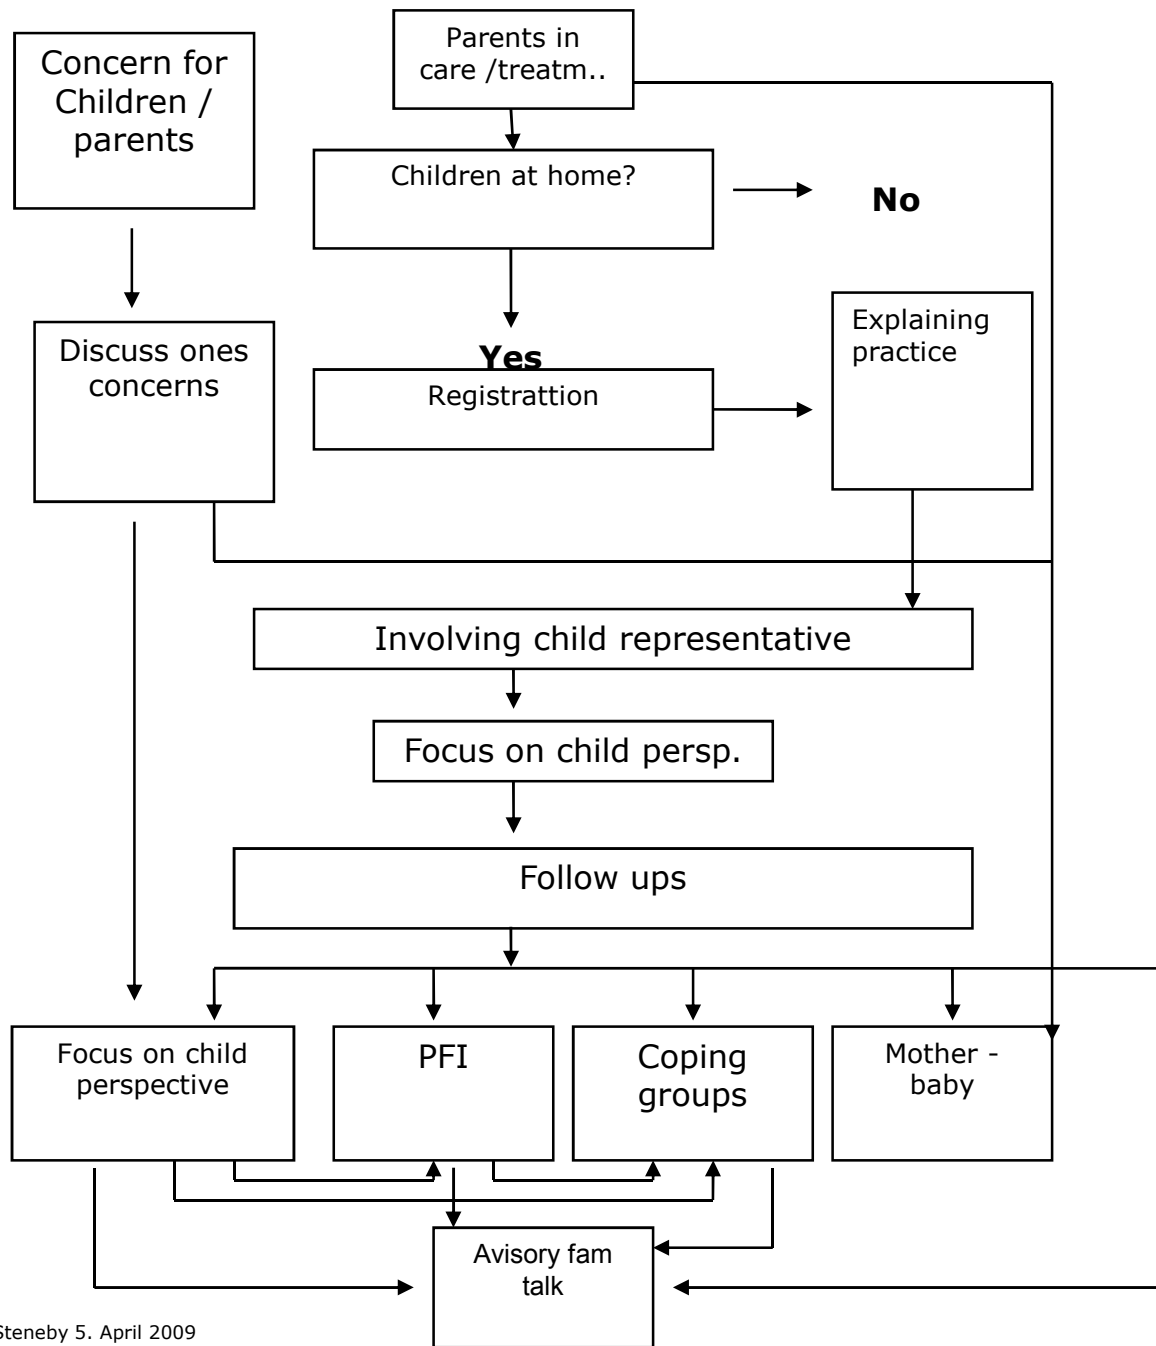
Concern for Children / parents

Parents in care /treatm..

Children at home?

No

Discuss ones concerns

Explaining practice

Yes

Registrattion

Involving child representative

Focus on child persp.

Follow ups

Focus on child perspective

PFI

Coping groups

Mother - baby

Avisory fam talk

Steneby 5. April 2009